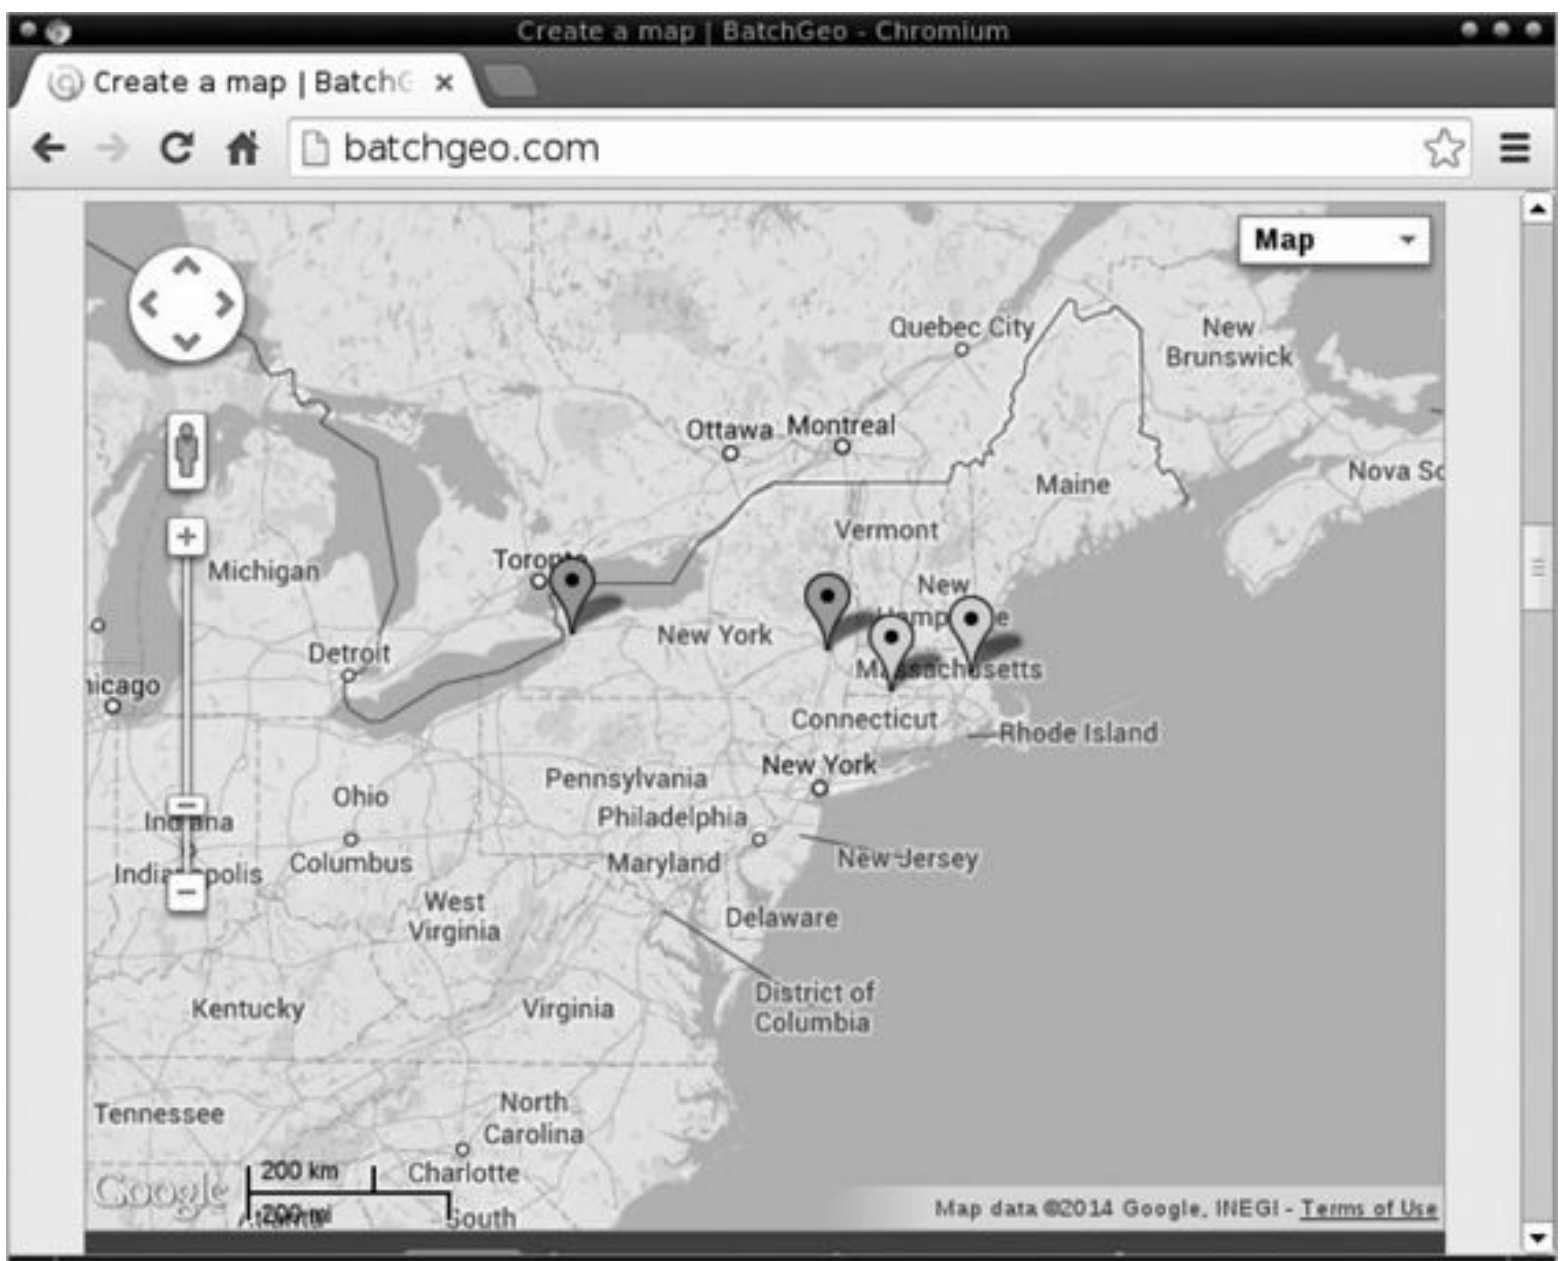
Create a map | BatchGeo - Chromium

Create a map | BatchG ×

batchgeo.com

Map

Quebec City
New Brunswick
Ottawa
Montreal
Nova Sc
Maine
Vermont
Toronto
Michigan
New Hampshire
New York
Massachusetts
Detroit
hicago
Connecticut
Rhode Island
New York
Pennsylvania
Ohio
Philadelphia
Indiana
Columbus
Maryland
New Jersey
Indianapolis
West Virginia
Delaware
District of Columbia
Kentucky
Virginia
Tennessee
North Carolina
Google
200 km
200 mi
Charlotte
South
Map data ©2014 Google, INEGI - Terms of Use